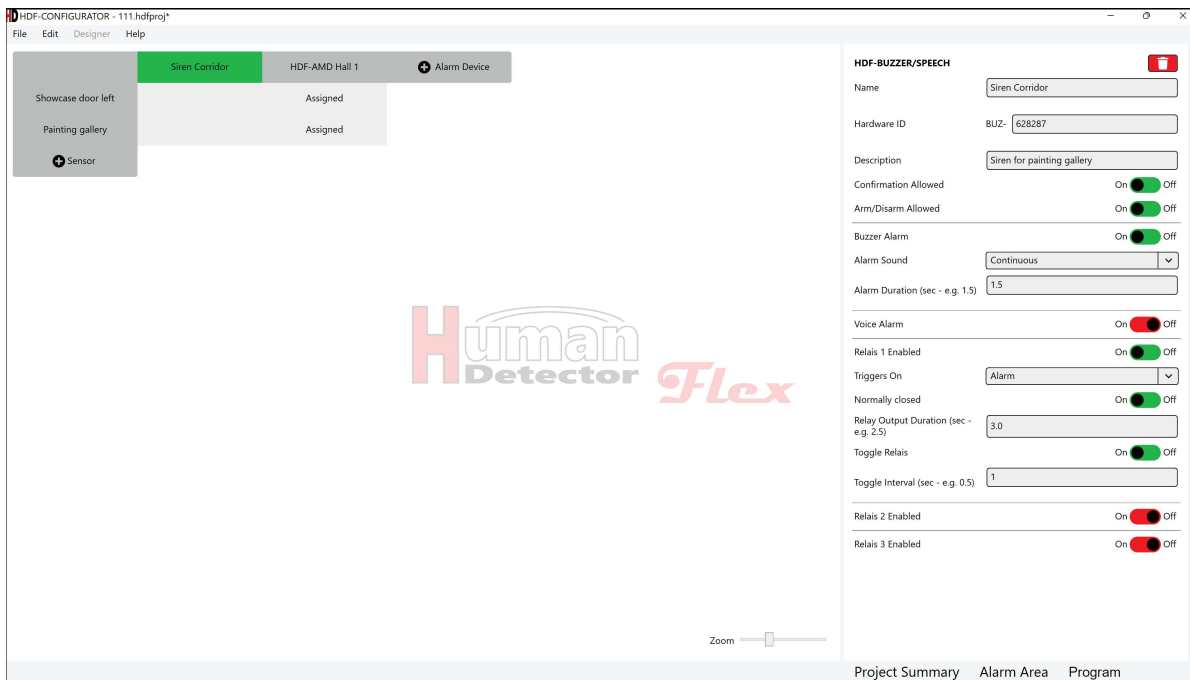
HD HDF-CONFIGURATOR - 111.hdfproj*

File Edit Designer Help

| | Siren Corridor | HDF-AMD Hall 1 | Alarm Device |
|---|---|---|---|
| Showcase door left | | Assigned | |
| Painting gallery | | Assigned | |
| Sensor | | | |

Human Detector Flex

Zoom

HDF-BUZZER/SPEECH

Name Siren Corridor

Hardware ID BUZ- 628287

Description Siren for painting gallery

Confirmation Allowed On Off

Arm/Disarm Allowed On Off

Buzzer Alarm On Off

Alarm Sound Continuous

Alarm Duration (sec - e.g. 1.5) 1.5

Voice Alarm On Off

Relais 1 Enabled On Off

Triggers On Alarm

Normally closed On Off

Relay Output Duration (sec - e.g. 2.5) 3.0

Toggle Relais On Off

Toggle Interval (sec - e.g. 0.5) 1

Relais 2 Enabled On Off

Relais 3 Enabled On Off

Project Summary Alarm Area Program